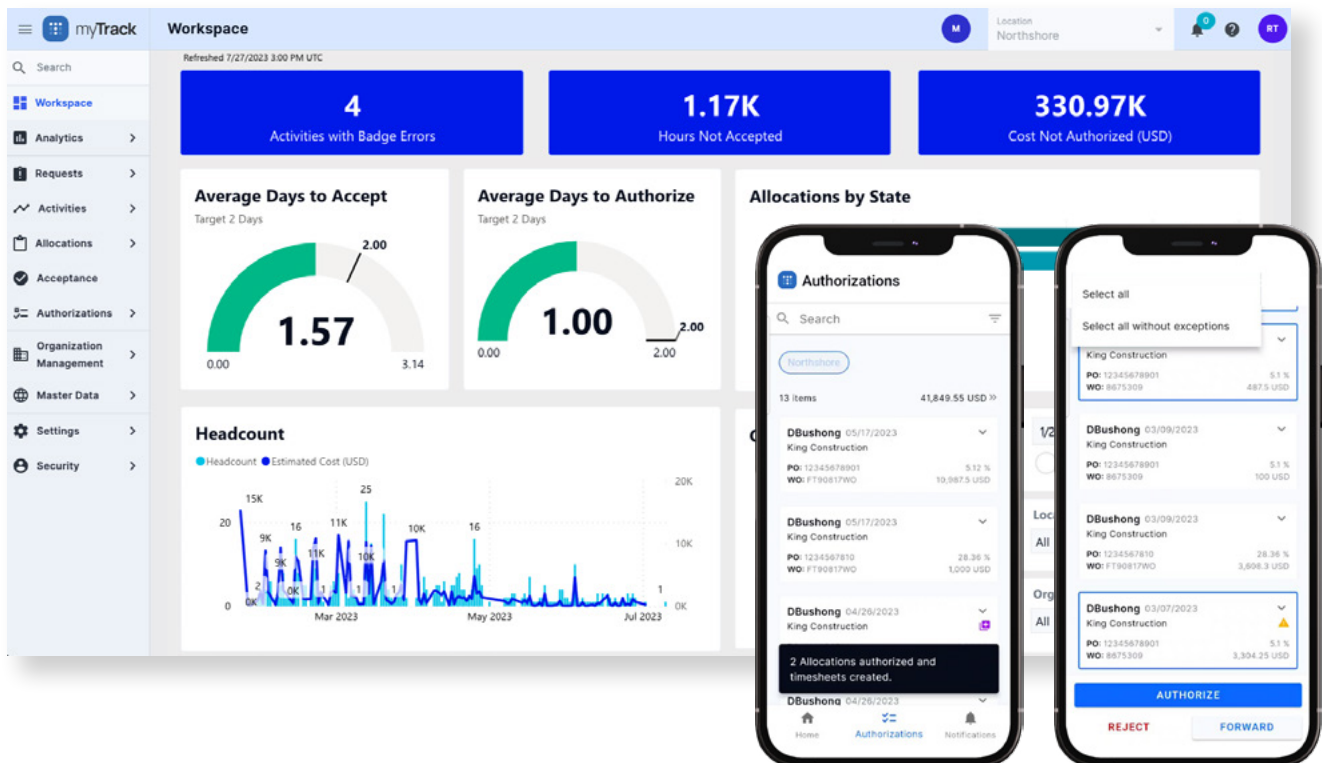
myTrack

Workspace

M

Location
Northshore

0

RT

Search

Workspace

Analytics

Requests

Activities

Allocations

Acceptance

Authorizations

Organization Management

Master Data

Settings

Security

Refreshed 7/27/2023 3:00 PM UTC

4
Activities with Badge Errors

1.17K
Hours Not Accepted

330.97K
Cost Not Authorized (USD)

Average Days to Accept
Target 2 Days

2.00
1.57
0.00
3.14

Average Days to Authorize
Target 2 Days

1.00
2.00
0.00
2.00

Allocations by State

Headcount
Headcount Estimated Cost (USD)

15K
20
9K
16
11K
25
10K
16
9K
11K
10K
2
1
0K
1
1
1
0
0K
Mar 2023
May 2023
Jul 2023
20K
10K
0K
1

Authorizations

Search

Northshore

13 items
41,849.55 USD

DBushong 05/17/2023
King Construction
PO: 12345678901 5.12 %
WO: FT90817WO 10,987.5 USD

DBushong 05/17/2023
King Construction
PO: 1234567810 28.36 %
WO: FT90817WO 1,000 USD

DBushong 04/26/2023
King Construction

2 Allocations authorized and timesheets created.

DBushong 04/26/2023

Home
Authorizations
Notifications

Select all

Select all without exceptions

King Construction
PO: 12345678901 5.1 %
WO: 8675309 487.5 USD

DBushong 03/09/2023
King Construction
PO: 12345678901 5.1 %
WO: 8675309 100 USD

DBushong 03/09/2023
King Construction
PO: 1234567810 28.36 %
WO: FT90817WO 3,606.3 USD

DBushong 03/07/2023
King Construction
PO: 12345678901 5.1 %
WO: 8675309 3,304.25 USD

AUTHORIZE

REJECT
FORWARD